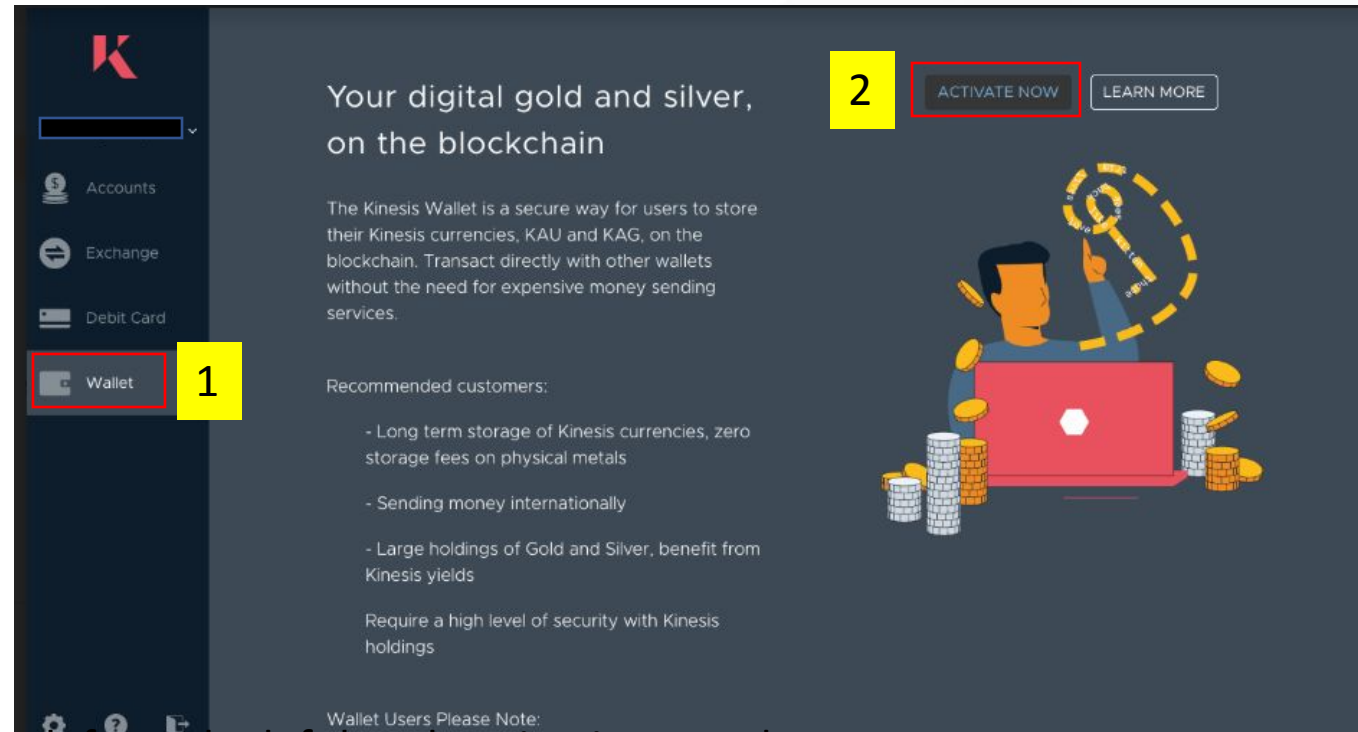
K

Accounts

Exchange

Debit Card

Wallet

1

Your digital gold and silver, on the blockchain

The Kinesis Wallet is a secure way for users to store their Kinesis currencies, KAU and KAG, on the blockchain. Transact directly with other wallets without the need for expensive money sending services.

Recommended customers:

- Long term storage of Kinesis currencies, zero storage fees on physical metals

- Sending money internationally

- Large holdings of Gold and Silver, benefit from Kinesis yields

Require a high level of security with Kinesis holdings

Wallet Users Please Note:

2

ACTIVATE NOW

LEARN MORE